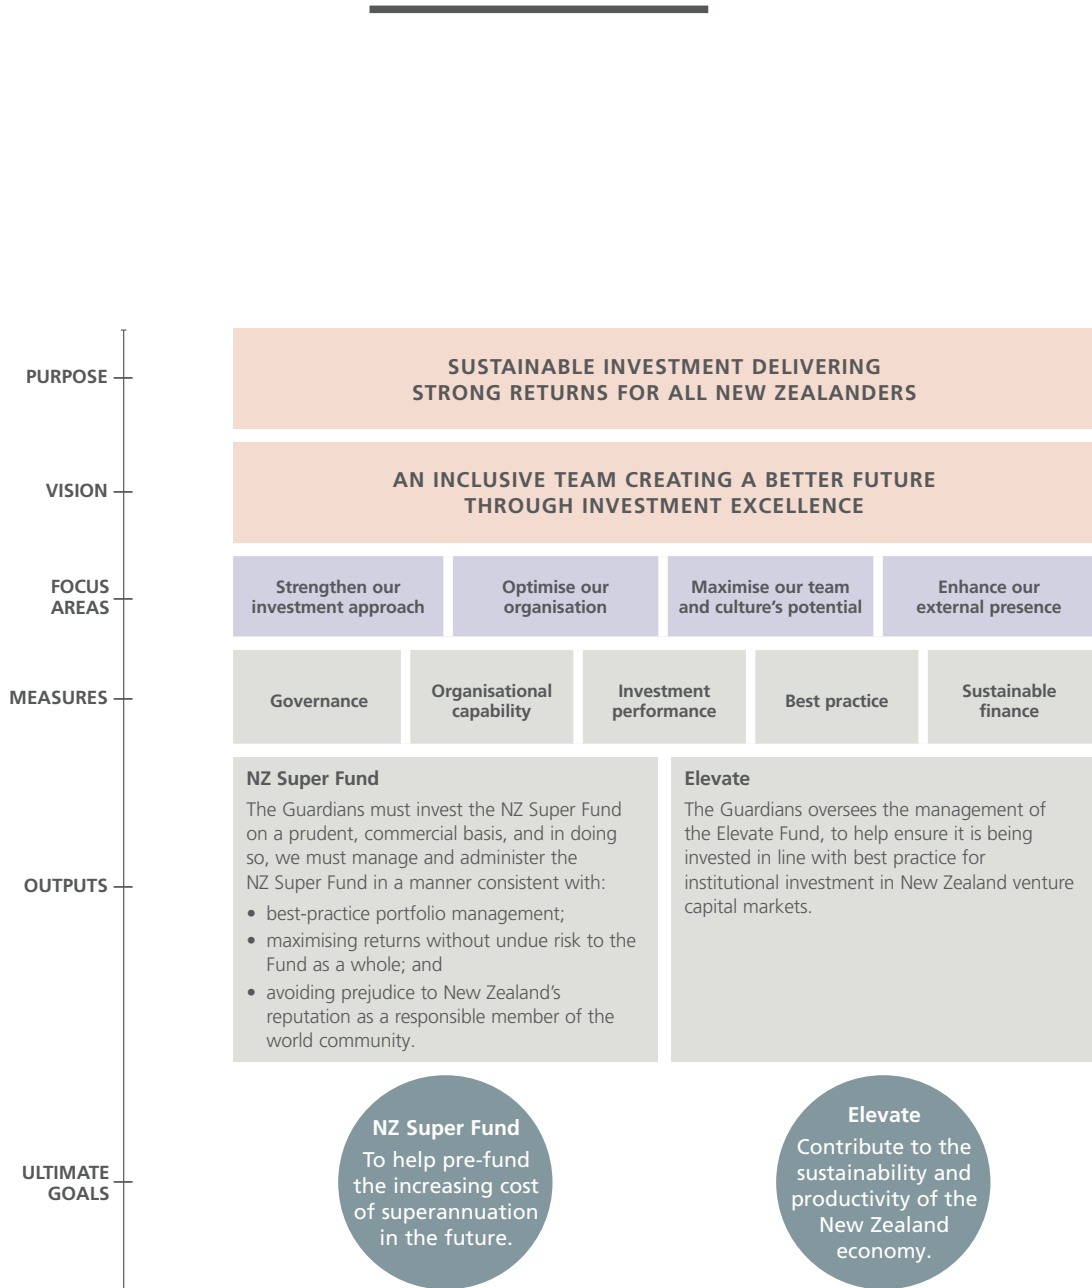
PURPOSE

SUSTAINABLE INVESTMENT DELIVERING STRONG RETURNS FOR ALL NEW ZEALANDERS

VISION

AN INCLUSIVE TEAM CREATING A BETTER FUTURE THROUGH INVESTMENT EXCELLENCE

FOCUS AREAS

Strengthen our investment approach

Optimise our organisation

Maximise our team and culture's potential

Enhance our external presence

MEASURES

Governance

Organisational capability

Investment performance

Best practice

Sustainable finance

OUTPUTS

NZ Super Fund

The Guardians must invest the NZ Super Fund on a prudent, commercial basis, and in doing so, we must manage and administer the NZ Super Fund in a manner consistent with:

• best-practice portfolio management;
• maximising returns without undue risk to the Fund as a whole; and
• avoiding prejudice to New Zealand's reputation as a responsible member of the world community.

Elevate

The Guardians oversees the management of the Elevate Fund, to help ensure it is being invested in line with best practice for institutional investment in New Zealand venture capital markets.

ULTIMATE GOALS

NZ Super Fund
To help pre-fund the increasing cost of superannuation in the future.

Elevate
Contribute to the sustainability and productivity of the New Zealand economy.